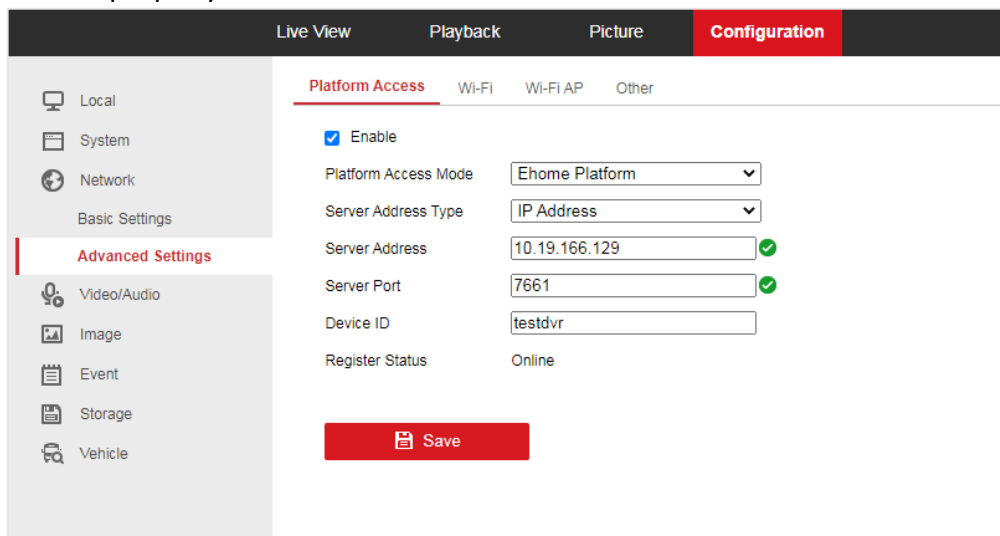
Live View Playback Picture Configuration

Local
System
Network
Basic Settings
Advanced Settings
Video/Audio
Image
Event
Storage
Vehicle

Platform Access Wi-Fi Wi-Fi AP Other

Enable

| | |
|---|---|
| Platform Access Mode | Ehome Platform |
| Server Address Type | IP Address |
| Server Address | 10.19.166.129 |
| Server Port | 7661 |
| Device ID | testdvr |
| Register Status | Online |

Save